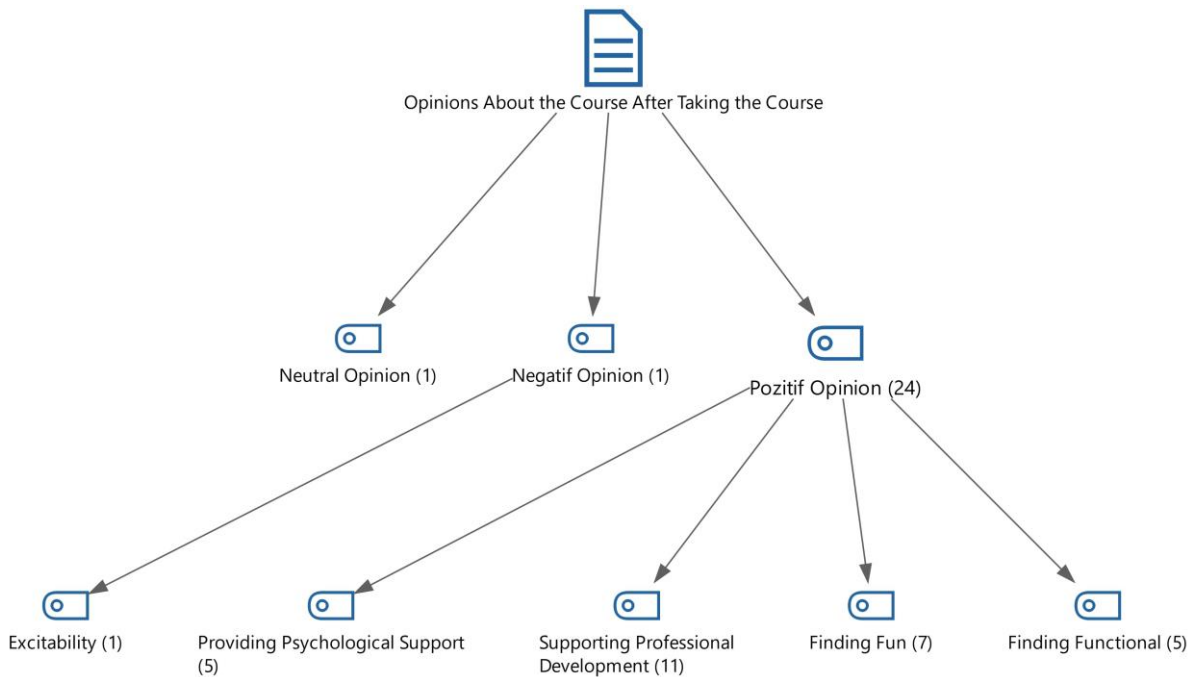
Opinions About the Course After Taking the Course

Neutral Opinion (1)

Negatif Opinion (1)

Pozitif Opinion (24)

Excitability (1)

Providing Psychological Support (5)

Supporting Professional Development (11)

Finding Fun (7)

Finding Functional (5)